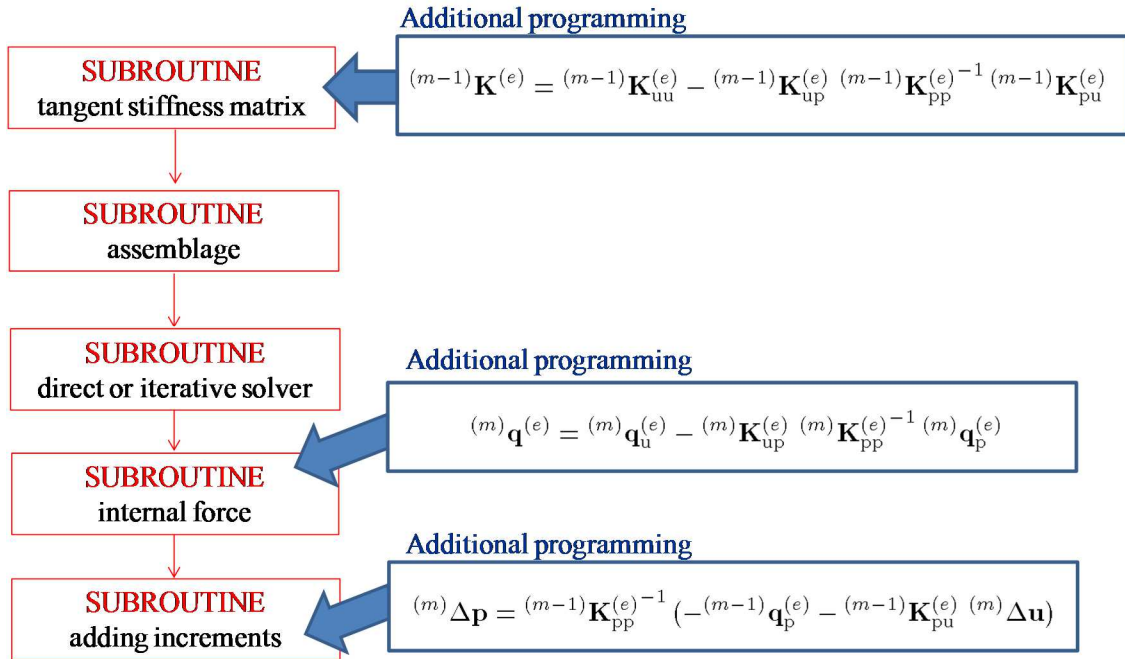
Additional programming

SUBROUTINE
tangent stiffness matrix

${}^{(m-1)}\mathbf{K}^{(e)} = {}^{(m-1)}\mathbf{K}_{\mathrm{uu}}^{(e)} - {}^{(m-1)}\mathbf{K}_{\mathrm{up}}^{(e)} \; {}^{(m-1)}\mathbf{K}_{\mathrm{pp}}^{(e)^{-1}} \; {}^{(m-1)}\mathbf{K}_{\mathrm{pu}}^{(e)}$

SUBROUTINE
assemblage

SUBROUTINE
direct or iterative solver

Additional programming

${}^{(m)}\mathbf{q}^{(e)} = {}^{(m)}\mathbf{q}_{\mathrm{u}}^{(e)} - {}^{(m)}\mathbf{K}_{\mathrm{up}}^{(e)} \; {}^{(m)}\mathbf{K}_{\mathrm{pp}}^{(e)^{-1}} \; {}^{(m)}\mathbf{q}_{\mathrm{p}}^{(e)}$

SUBROUTINE
internal force

Additional programming

SUBROUTINE
adding increments

${}^{(m)}\Delta\mathbf{p} = {}^{(m-1)}\mathbf{K}_{\mathrm{pp}}^{(e)^{-1}} (-{}^{(m-1)}\mathbf{q}_{\mathrm{p}}^{(e)} - {}^{(m-1)}\mathbf{K}_{\mathrm{pu}}^{(e)} \; {}^{(m)}\Delta\mathbf{u})$